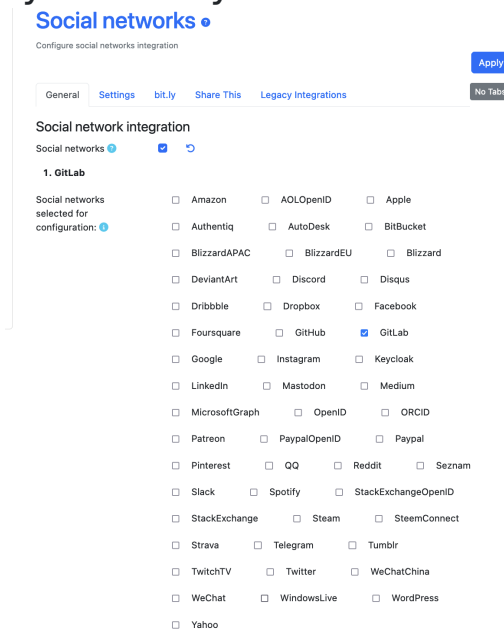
Social networks

Configure social networks integration

Apply

No Tabs

General Settings bit.ly Share This Legacy Integrations

Social network integration

Social networks

1. GitLab

Social networks selected for configuration:

Amazon AOLOpenID Apple
Authentiq AutoDesk BitBucket
BlizzardAPAC BlizzardEU Blizzard
DeviantArt Discord Disqus
Dribbble Dropbox Facebook
Foursquare GitHub GitLab
Google Instagram Keycloak
LinkedIn Mastodon Medium
MicrosoftGraph OpenID ORCID
Patreon PaypalOpenID Paypal
Pinterest QQ Reddit Seznam
Slack Spotify StackExchangeOpenID
StackExchange Steam SteemConnect
Strava Telegram Tumblr
TwitchTV Twitter WeChatChina
WeChat WindowsLive WordPress
Yahoo